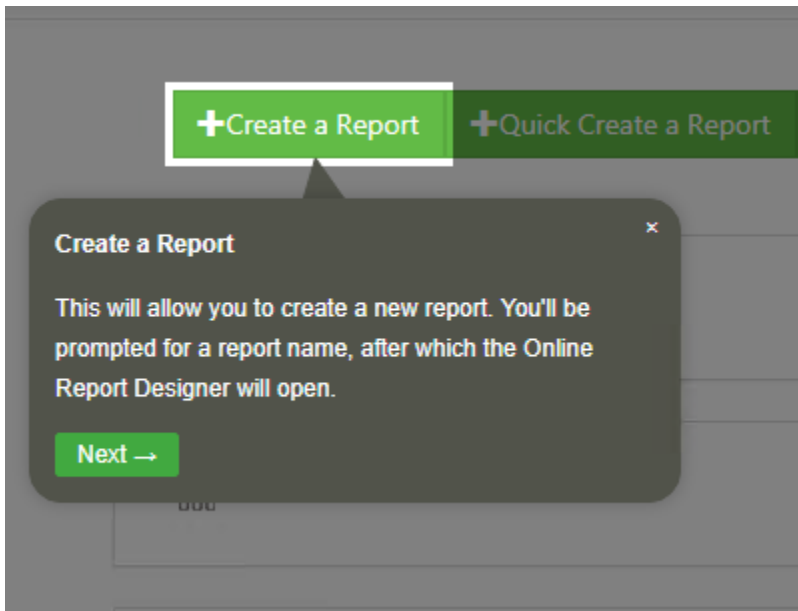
+Create a Report +Quick Create a Report

×

Create a Report

This will allow you to create a new report. You'll be prompted for a report name, after which the Online Report Designer will open.

Next →